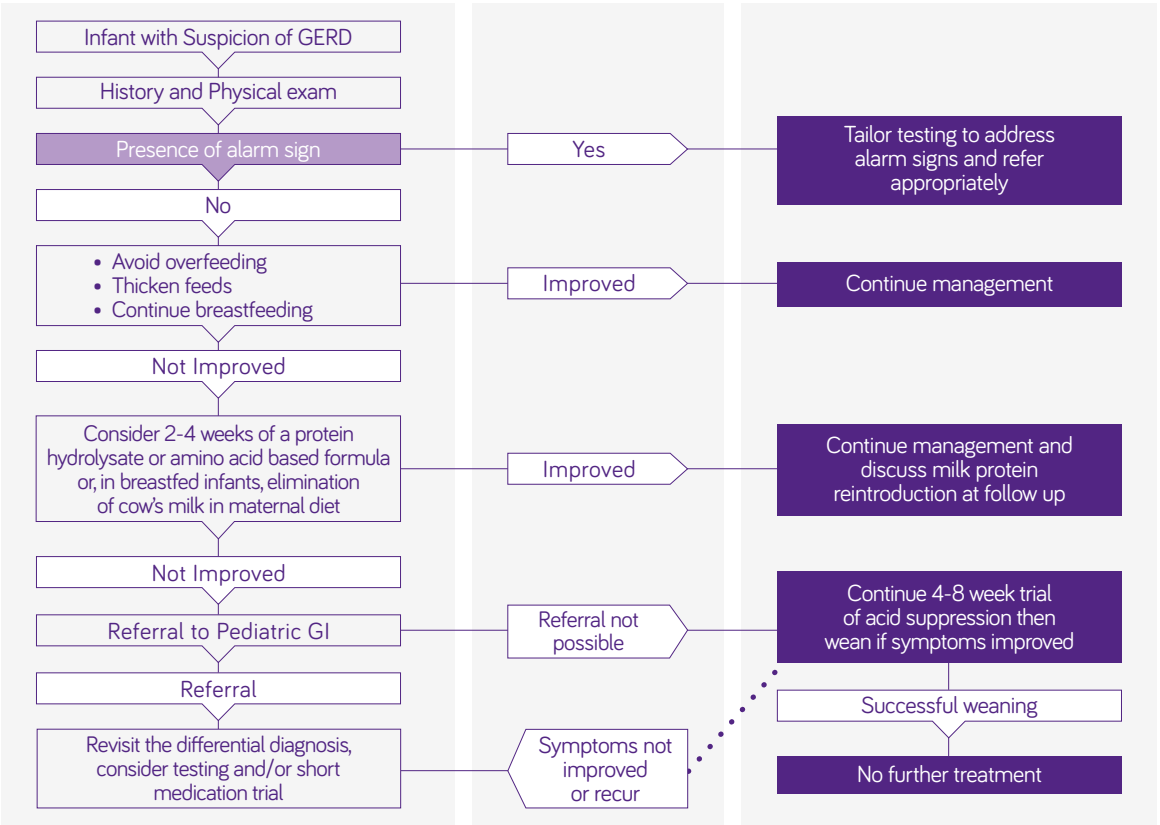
Infant with Suspicion of GERD

History and Physical exam

Presence of alarm sign

Yes

Tailor testing to address alarm signs and refer appropriately

No

- Avoid overfeeding
- Thicken feeds
- Continue breastfeeding

Improved

Continue management

Not Improved

Consider 2-4 weeks of a protein hydrolysate or amino acid based formula or, in breastfed infants, elimination of cow's milk in maternal diet

Improved

Continue management and discuss milk protein reintroduction at follow up

Not Improved

Referral to Pediatric GI

Referral not possible

Continue 4-8 week trial of acid suppression then wean if symptoms improved

Referral

Successful weaning

Revisit the differential diagnosis, consider testing and/or short medication trial

Symptoms not improved or recur

No further treatment